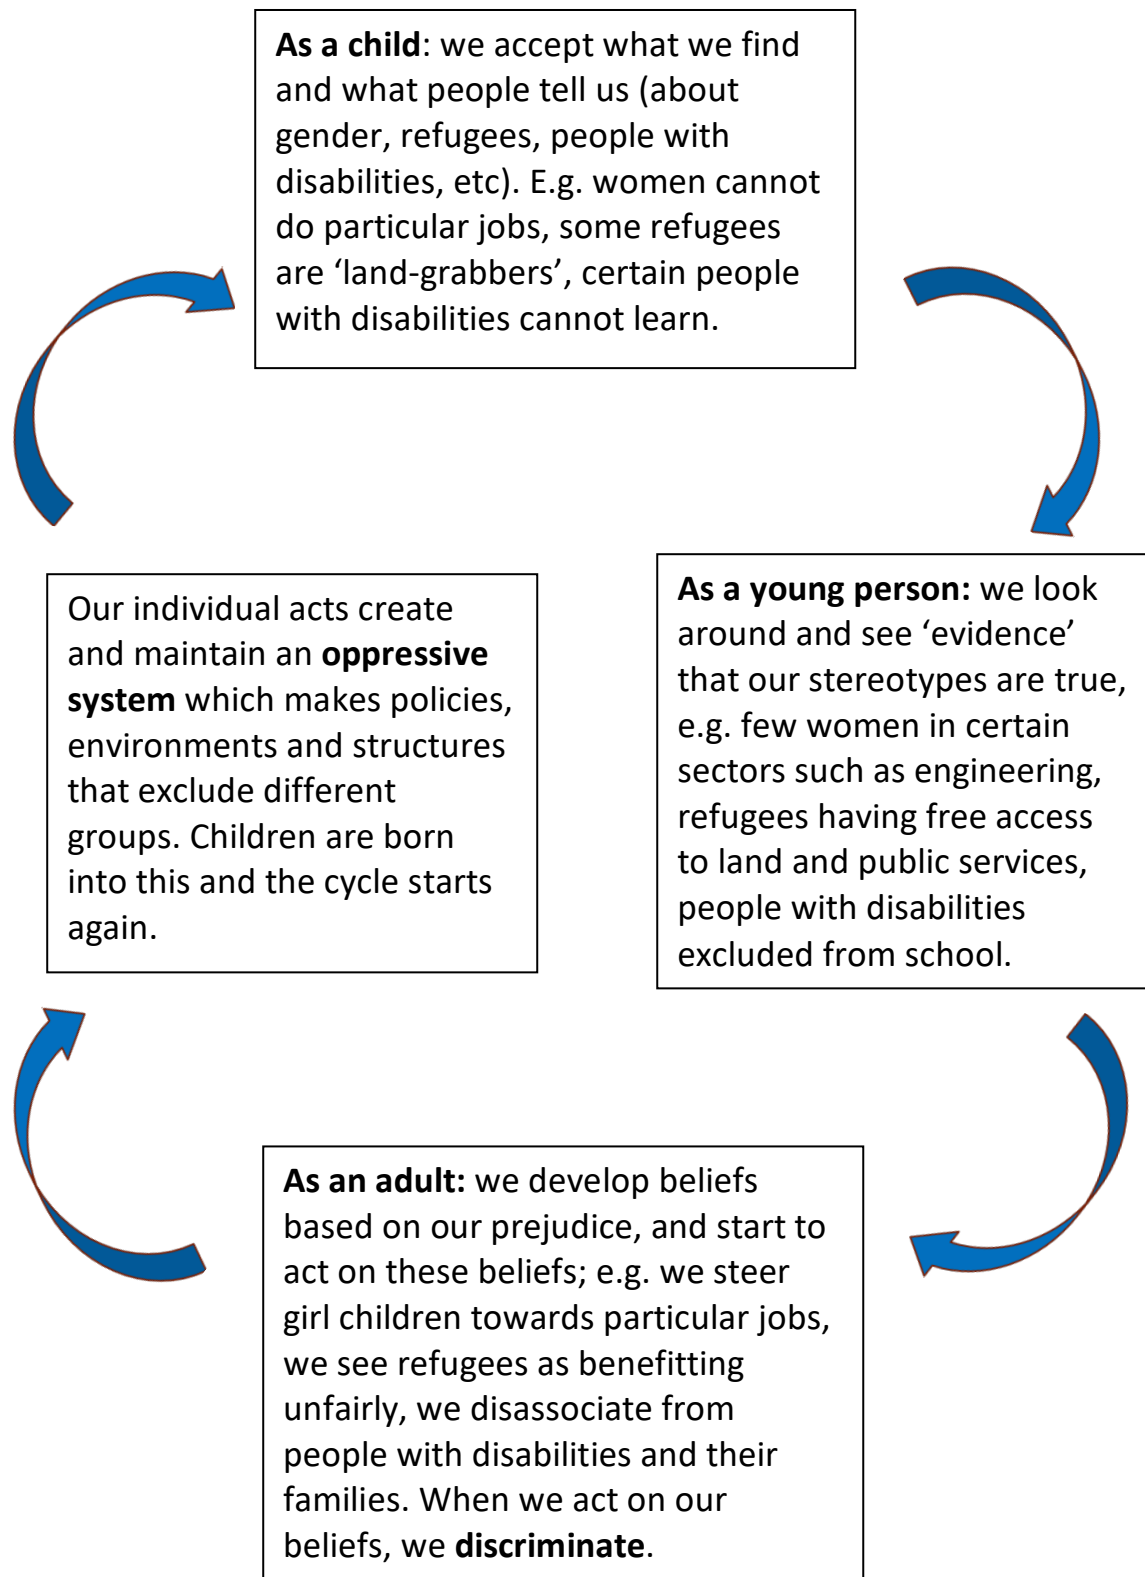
**As a child**: we accept what we find and what people tell us (about gender, refugees, people with disabilities, etc). E.g. women cannot do particular jobs, some refugees are ‘land-grabbers’, certain people with disabilities cannot learn.

**As a young person:** we look around and see ‘evidence’ that our stereotypes are true, e.g. few women in certain sectors such as engineering, refugees having free access to land and public services, people with disabilities excluded from school.

**As an adult:** we develop beliefs based on our prejudice, and start to act on these beliefs; e.g. we steer girl children towards particular jobs, we see refugees as benefitting unfairly, we disassociate from people with disabilities and their families. When we act on our beliefs, we **discriminate**.

Our individual acts create and maintain an **oppressive system** which makes policies, environments and structures that exclude different groups. Children are born into this and the cycle starts again.